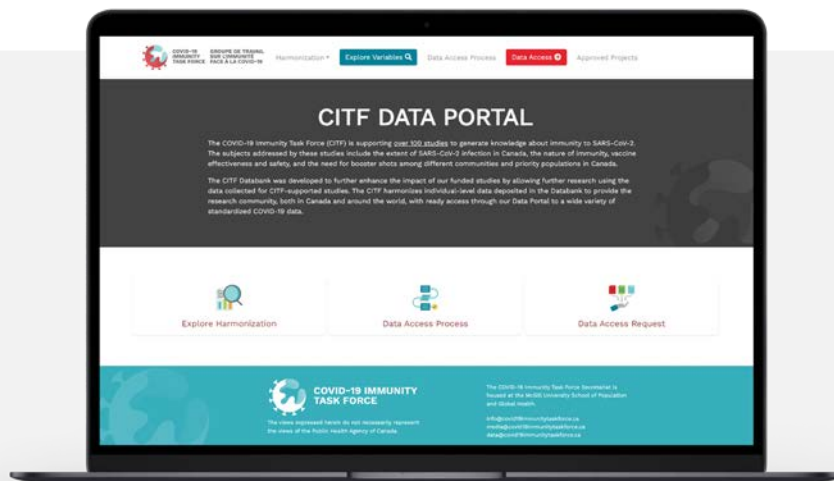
COVID-19 IMMUNITY TASK FORCE GROUPE DE TRAVAIL SUR L'IMMUNITÉ FACE À LA COVID-19

Harmonization ▾ Explore Variables Data Access Process Data Access Approved Projects

CITF DATA PORTAL

The COVID-19 Immunity Task Force (CITF) is supporting over 100 studies to generate knowledge about immunity to SARS-CoV-2. The subjects addressed by these studies include the extent of SARS-CoV-2 infection in Canada, the nature of immunity, vaccine effectiveness and safety, and the need for booster shots among different communities and priority populations in Canada.

The CITF Databank was developed to further enhance the impact of our funded studies by allowing further research using the data collected for CITF-supported studies. The CITF harmonizes individual-level data deposited in the Databank to provide the research community, both in Canada and around the world, with ready access through our Data Portal to a wide variety of standardized COVID-19 data.

Explore Harmonization

Data Access Process

Data Access Request

COVID-19 IMMUNITY TASK FORCE

The views expressed herein do not necessarily represent the views of the Public Health Agency of Canada.

The COVID-19 Immunity Task Force Secretariat is housed at the McGill University School of Population and Global Health.

info@covid19immunitytaskforce.ca
media@covid19immunitytaskforce.ca
data@covid19immunitytaskforce.ca